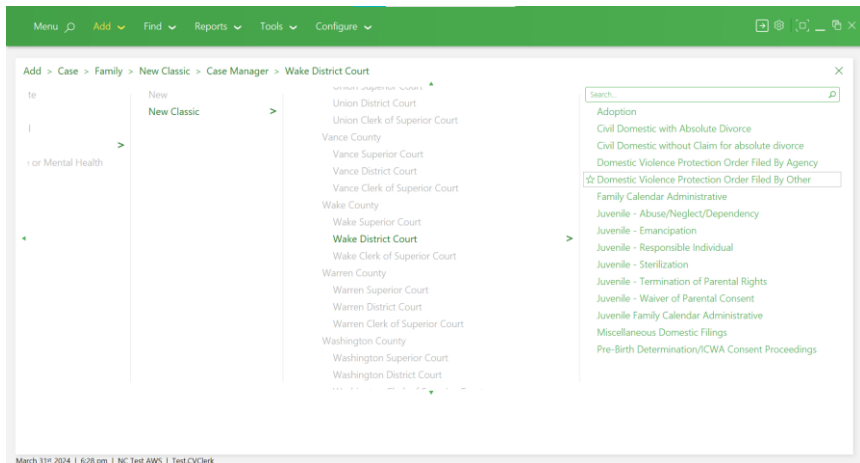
Menu Add Find Reports Tools Configure

Add > Case > Family > New Classic > Case Manager > Wake District Court

te

l

>

or Mental Health

New
New Classic >

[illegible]
Union District Court
Union Clerk of Superior Court
Vance County
Vance Superior Court
Vance District Court
Vance Clerk of Superior Court
Wake County
Wake Superior Court
Wake District Court
Wake Clerk of Superior Court
Warren County
Warren Superior Court
Warren District Court
Warren Clerk of Superior Court
Washington County
Washington Superior Court
Washington District Court
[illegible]

>

Search...
Adoption
Civil Domestic with Absolute Divorce
Civil Domestic without Claim for absolute divorce
Domestic Violence Protection Order Filed By Agency
☆ Domestic Violence Protection Order Filed By Other
Family Calendar Administrative
Juvenile - Abuse/Neglect/Dependency
Juvenile - Emancipation
Juvenile - Responsible Individual
Juvenile - Sterilization
Juvenile - Termination of Parental Rights
Juvenile - Waiver of Parental Consent
Juvenile Family Calendar Administrative
Miscellaneous Domestic Filings
Pre-Birth Determination/ICWA Consent Proceedings

March 31st 2024 | 6:28 pm | NC Test AWS | Test CVClerk